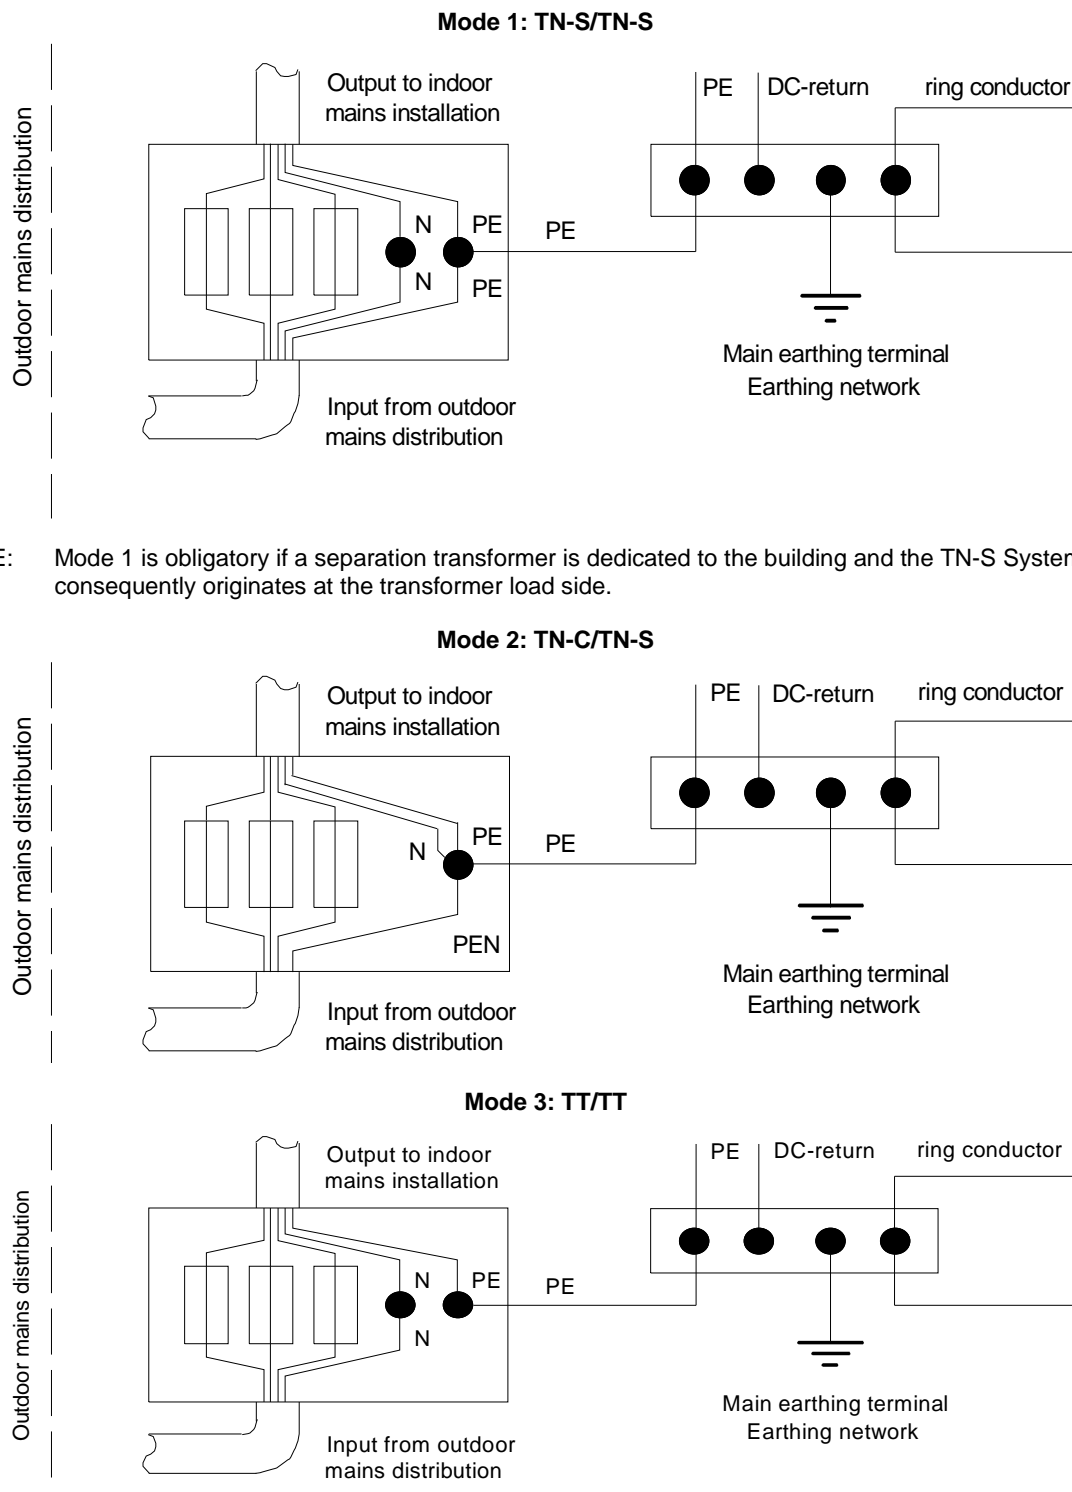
**Mode 1: TN-S/TN-S**

Outdoor mains distribution

Output to indoor mains installation

N

PE

N

PE

PE

PE

DC-return

ring conductor

Main earthing terminal
Earthing network

Input from outdoor mains distribution

E: Mode 1 is obligatory if a separation transformer is dedicated to the building and the TN-S Syster consequently originates at the transformer load side.

**Mode 2: TN-C/TN-S**

Outdoor mains distribution

Output to indoor mains installation

N

PE

PEN

PE

PE

DC-return

ring conductor

Main earthing terminal
Earthing network

Input from outdoor mains distribution

**Mode 3: TT/TT**

Outdoor mains distribution

Output to indoor mains installation

N

PE

N

PE

PE

DC-return

ring conductor

Main earthing terminal
Earthing network

Input from outdoor mains distribution